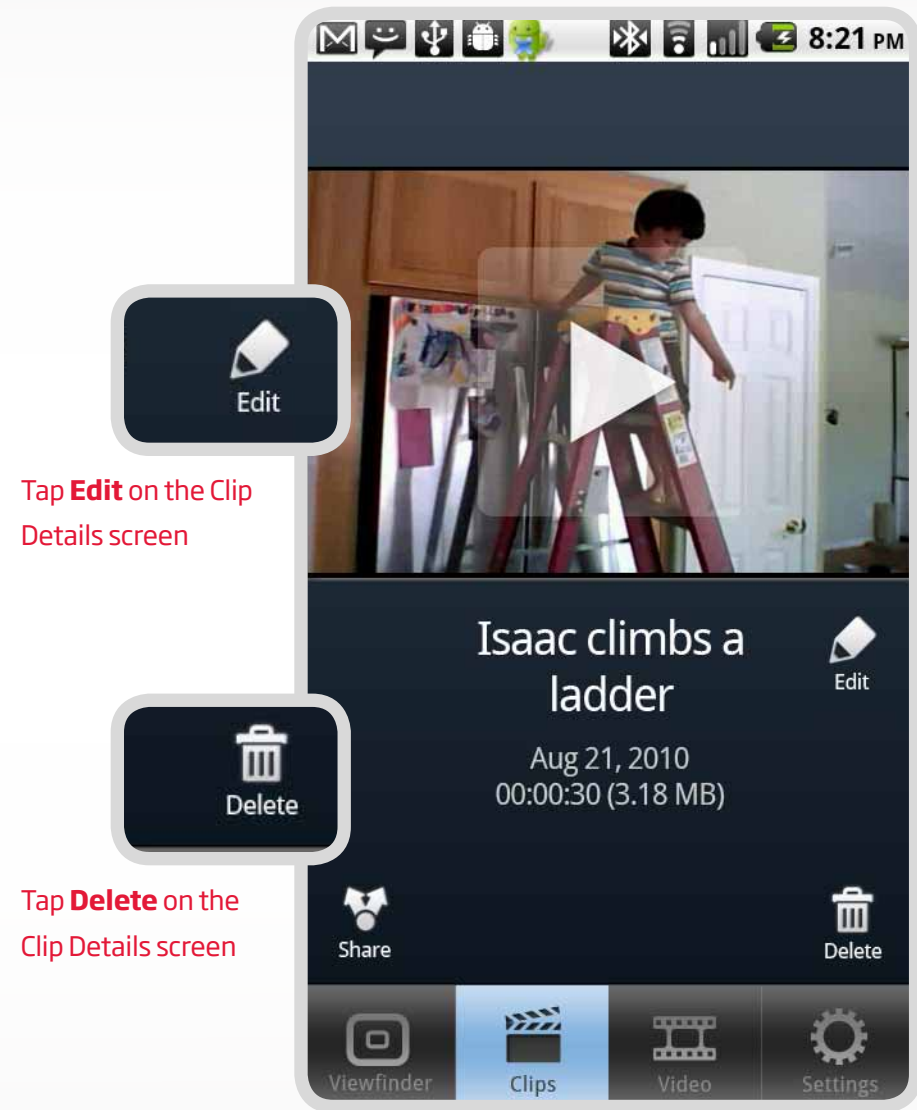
8:21 PM

Edit

Tap **Edit** on the Clip Details screen

Delete

Tap **Delete** on the Clip Details screen

Isaac climbs a ladder

Edit

Aug 21, 2010
00:00:30 (3.18 MB)

Share

Delete

Viewfinder

Clips

Video

Settings